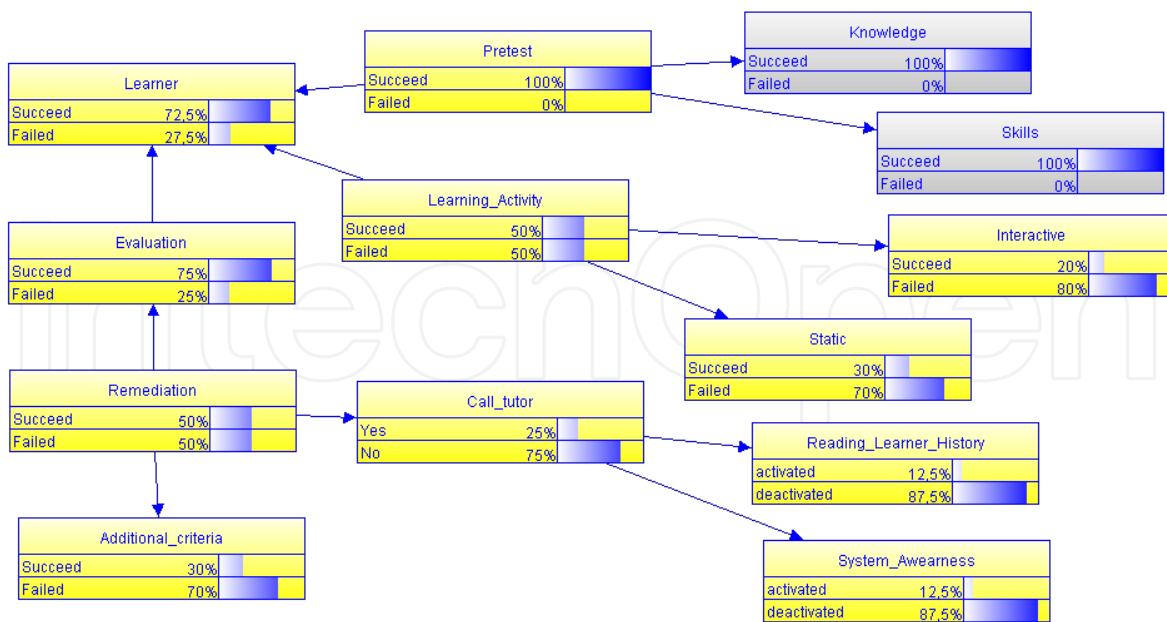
Pretest
Succeed 100%
Failed 0%

Knowledge
Succeed 100%
Failed 0%

Learner
Succeed 72,5%
Failed 27,5%

Skills
Succeed 100%
Failed 0%

Learning_Activity
Succeed 50%
Failed 50%

Evaluation
Succeed 75%
Failed 25%

Interactive
Succeed 20%
Failed 80%

Static
Succeed 30%
Failed 70%

Remediation
Succeed 50%
Failed 50%

Call_tutor
Yes 25%
No 75%

Reading_Learner_History
activated 12,5%
deactivated 87,5%

Additional_criteria
Succeed 30%
Failed 70%

System_Awearness
activated 12,5%
deactivated 87,5%